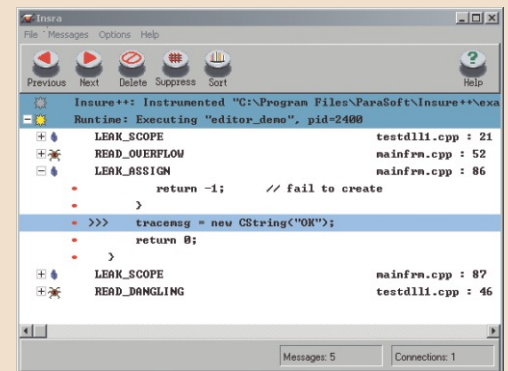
Insra

File Messages Options Help

Previous Next Delete Suppress Sort Help

Insure++: Instrumented "C:\Program Files\ParaSoft\Insure++\exa

Runtime: Executing "editor_demo", pid=2400

| | |
|---|---|
| LEAK_SCOPE | testdll1.cpp : 21 |
| READ_OVERFLOW | mainfrm.cpp : 52 |
| LEAK_ASSIGN | mainfrm.cpp : 86 |

return -1;    // fail to create

}

>>>    tracemsg = new CString("OK");

return 0;

}

| | |
|---|---|
| LEAK_SCOPE | mainfrm.cpp : 87 |
| READ_DANGLING | testdll1.cpp : 46 |

Messages: 5    Connections: 1